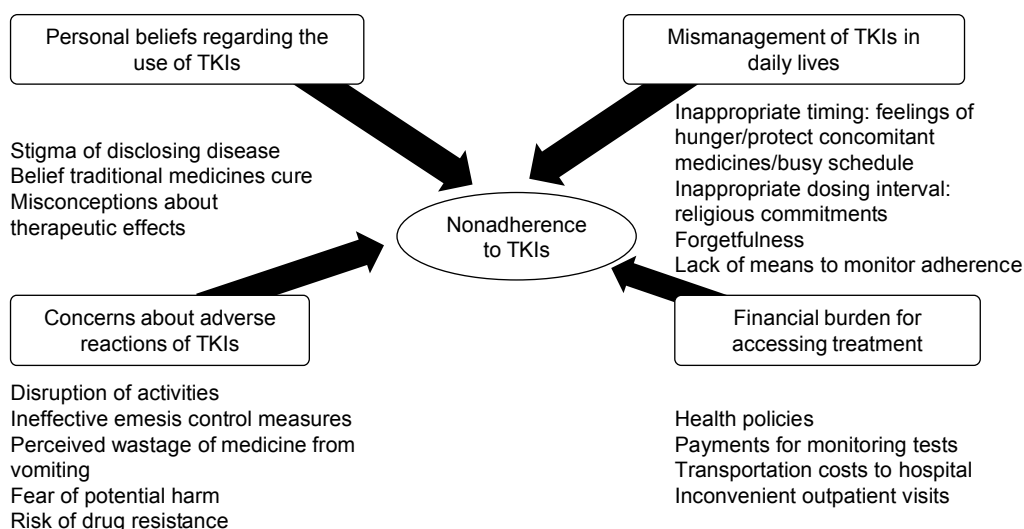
Personal beliefs regarding the use of TKIs

Mismanagement of TKIs in daily lives

Inappropriate timing: feelings of hunger/protect concomitant medicines/busy schedule
Inappropriate dosing interval: religious commitments
Forgetfulness
Lack of means to monitor adherence

Stigma of disclosing disease
Belief traditional medicines cure
Misconceptions about therapeutic effects

Nonadherence to TKIs

Concerns about adverse reactions of TKIs

Financial burden for accessing treatment

Disruption of activities
Ineffective emesis control measures
Perceived wastage of medicine from vomiting
Fear of potential harm
Risk of drug resistance

Health policies
Payments for monitoring tests
Transportation costs to hospital
Inconvenient outpatient visits